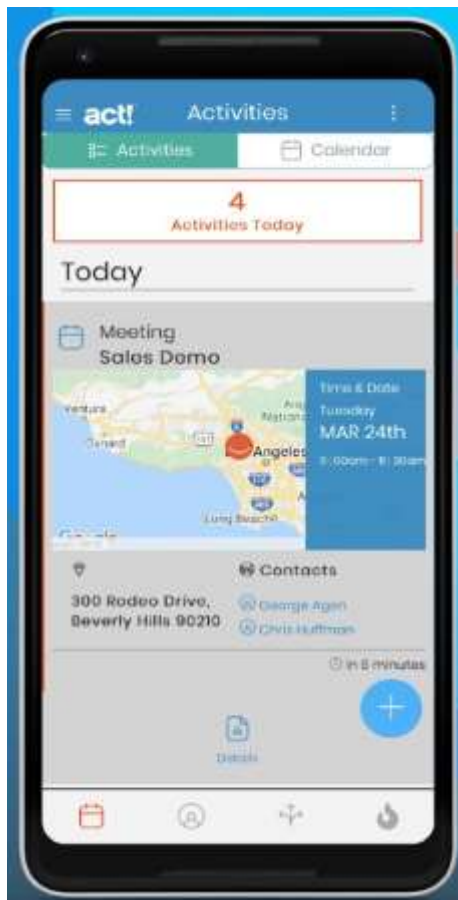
act! Activities

Activities Calendar

4
Activities Today

Today

Meeting
Sales Demo

Ventura
Oxnard
National
Angeles
Long Beach
Google

Time & Date
Tuesday
MAR 24th
8:00am - 8:30am

300 Rodeo Drive, Beverly Hills 90210

Contacts
George Agen
Chris Huffman

in 5 minutes

+

Details